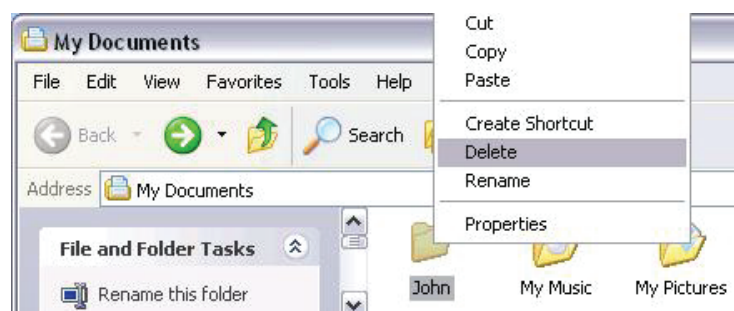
My Documents

File Edit View Favorites Tools Help

Back Search

Address My Documents

File and Folder Tasks

Rename this folder

Cut
Copy
Paste
Create Shortcut
Delete
Rename
Properties

John My Music My Pictures